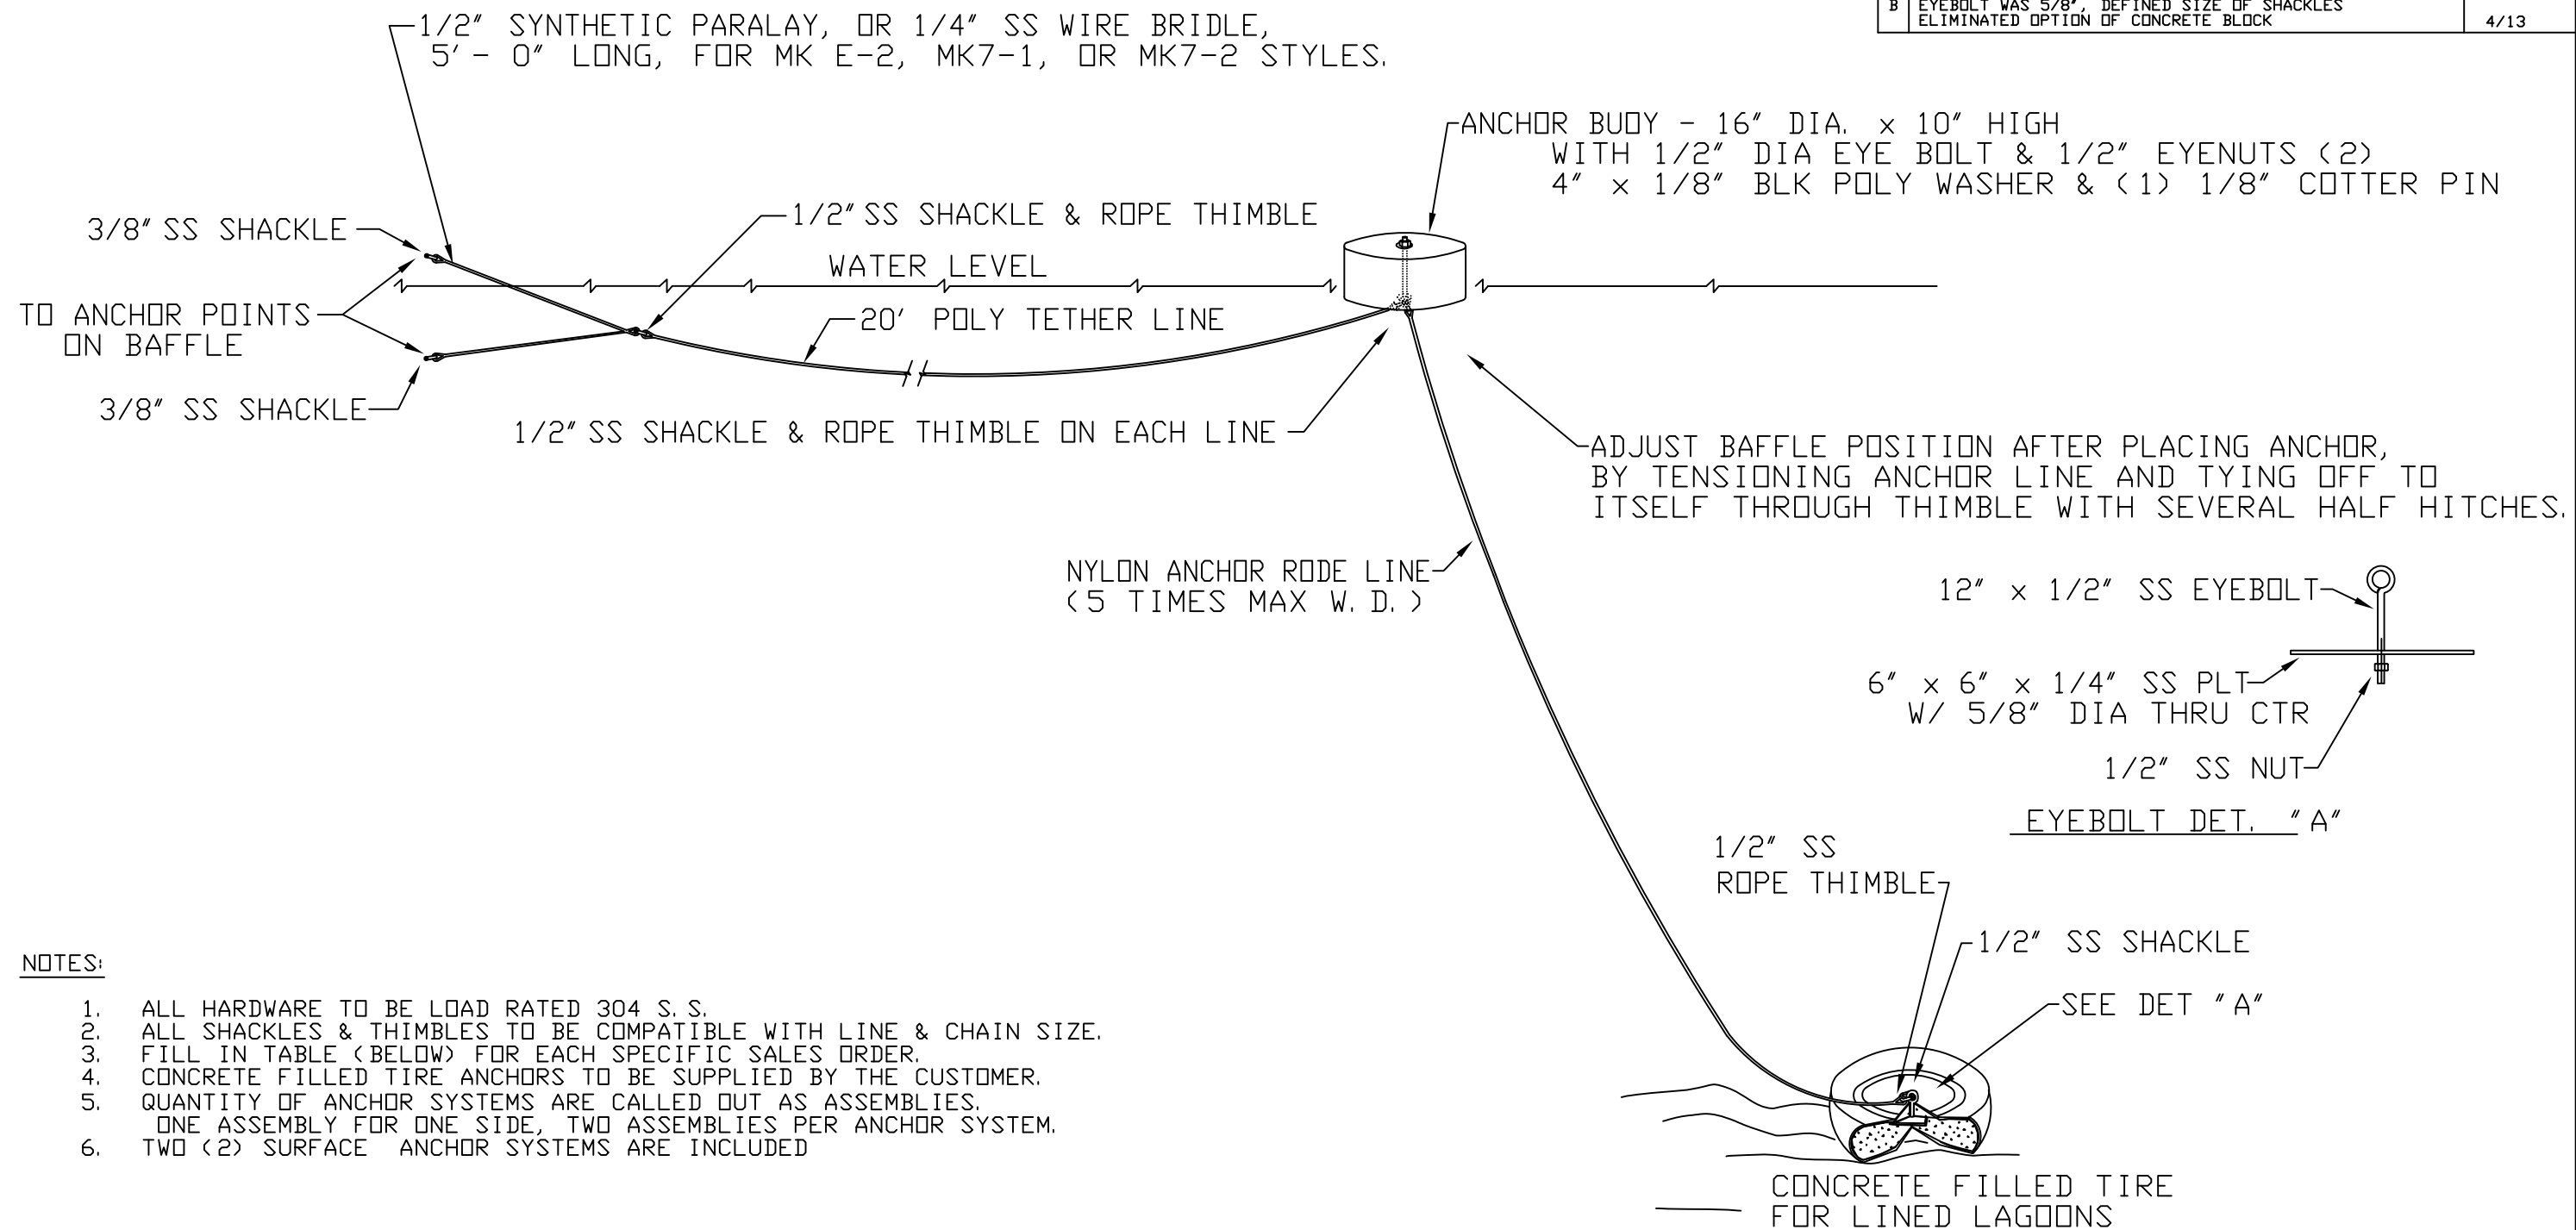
| B | EYEBOLT WAS 5/8", DEFINED SIZE OF SHACKLES ELIMINATED OPTION OF CONCRETE BLOCK | 4/13 |
|---|---|---|

1/2" SYNTHETIC PARALAY, OR 1/4" SS WIRE BRIDLE, 5'- 0" LONG, FOR MK E-2, MK7-1, OR MK7-2 STYLES.

ANCHOR BUOY - 16" DIA. x 10" HIGH WITH 1/2" DIA EYE BOLT & 1/2" EYENUTS (2) 4" x 1/8" BLK POLY WASHER & (1) 1/8" COTTER PIN

3/8" SS SHACKLE

1/2" SS SHACKLE & ROPE THIMBLE

WATER LEVEL

TO ANCHOR POINTS ON BAFFLE

20' POLY TETHER LINE

3/8" SS SHACKLE

1/2" SS SHACKLE & ROPE THIMBLE ON EACH LINE

ADJUST BAFFLE POSITION AFTER PLACING ANCHOR, BY TENSIONING ANCHOR LINE AND TYING OFF TO ITSELF THROUGH THIMBLE WITH SEVERAL HALF HITCHES.

NYLON ANCHOR RODE LINE (5 TIMES MAX W. D.)

12" x 1/2" SS EYEBOLT

6" x 6" x 1/4" SS PLT W/ 5/8" DIA THRU CTR

1/2" SS NUT

EYEBOLT DET. "A"

1/2" SS ROPE THIMBLE

1/2" SS SHACKLE

SEE DET "A"

NOTES:

1. ALL HARDWARE TO BE LOAD RATED 304 S. S.
2. ALL SHACKLES & THIMBLES TO BE COMPATIBLE WITH LINE & CHAIN SIZE.
3. FILL IN TABLE (BELOW) FOR EACH SPECIFIC SALES ORDER.
4. CONCRETE FILLED TIRE ANCHORS TO BE SUPPLIED BY THE CUSTOMER.
5. QUANTITY OF ANCHOR SYSTEMS ARE CALLED OUT AS ASSEMBLIES. ONE ASSEMBLY FOR ONE SIDE, TWO ASSEMBLIES PER ANCHOR SYSTEM.
6. TWO (2) SURFACE ANCHOR SYSTEMS ARE INCLUDED

CONCRETE FILLED TIRE FOR LINED LAGOONS